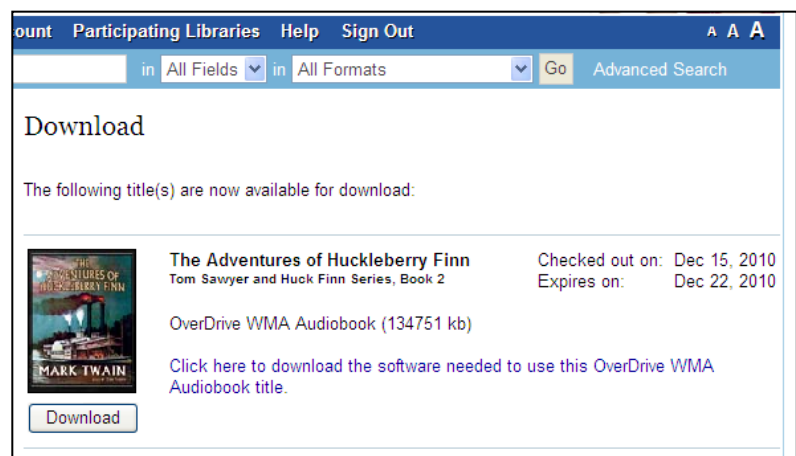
ount Participating Libraries Help Sign Out A A A

in All Fields in All Formats Go Advanced Search

Download

The following title(s) are now available for download:

THE ADVENTURES OF HUCKLEBERRY FINN

MARK TWAIN

Download

The Adventures of Huckleberry Finn
Tom Sawyer and Huck Finn Series, Book 2

Checked out on: Dec 15, 2010
Expires on: Dec 22, 2010

OverDrive WMA Audiobook (134751 kb)

Click here to download the software needed to use this OverDrive WMA Audiobook title.